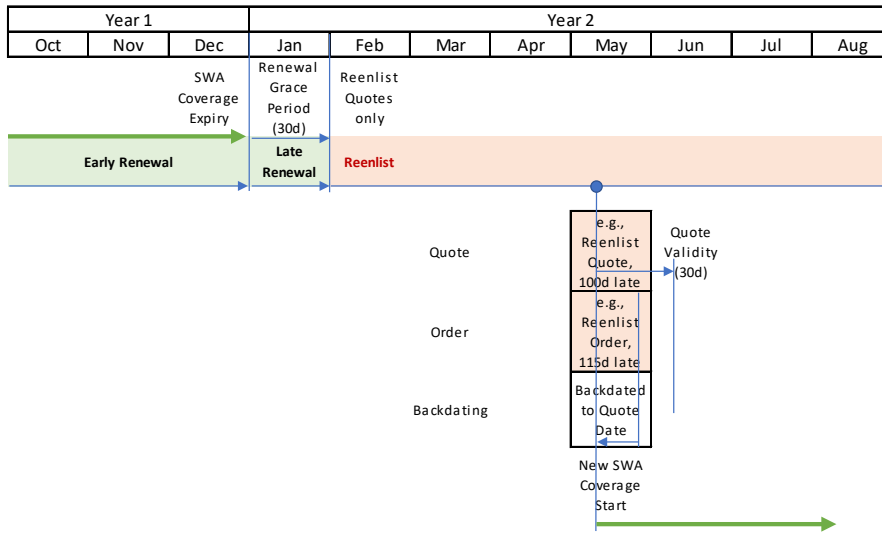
| Year 1 | | | Year 2 | | | | | | | |
|---|---|---|---|---|---|---|---|---|---|---|
| Oct | Nov | Dec | Jan | Feb | Mar | Apr | May | Jun | Jul | Aug |

SWA Coverage Expiry

Renewal Grace Period (30d)

Reenlist Quotes only

Early Renewal

Late Renewal

Reenlist

Quote

e.g., Reenlist Quote, 100d late

Quote Validity (30d)

Order

e.g., Reenlist Order, 115d late

Backdating

Backdated to Quote Date

New SWA Coverage Start